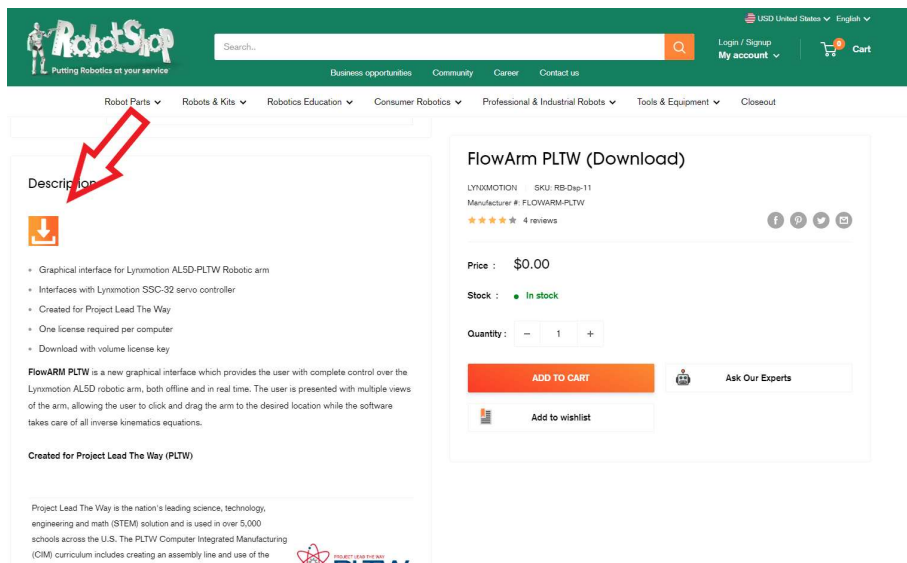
RobotShop
Putting Robotics at your service

Search..

USD United States English

Login / Signup
My account

0 Cart

Business opportunities Community Career Contact us

Robot Parts Robots & Kits Robotics Education Consumer Robotics Professional & Industrial Robots Tools & Equipment Closeout

Description

- Graphical interface for Lynxmotion AL5D-PLTW Robotic arm
- Interfaces with Lynxmotion SSC-32 servo controller
- Created for Project Lead The Way
- One license required per computer
- Download with volume license key

**FlowARM PLTW** is a new graphical interface which provides the user with complete control over the Lynxmotion AL5D robotic arm, both offline and in real time. The user is presented with multiple views of the arm, allowing the user to click and drag the arm to the desired location while the software takes care of all inverse kinematics equations.

**Created for Project Lead The Way (PLTW)**

Project Lead The Way is the nation's leading science, technology, engineering and math (STEM) solution and is used in over 5,000 schools across the U.S. The PLTW Computer Integrated Manufacturing (CIM) curriculum includes creating an assembly line and use of the

PROJECT LEAD THE WAY
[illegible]

FlowArm PLTW (Download)

LYNXMOTION SKU: RB-Dsp-11
Manufacturer #: FLOWARM-PLTW
4 reviews

Price : $0.00

Stock : In stock

Quantity : − 1 +

ADD TO CART

Ask Our Experts

Add to wishlist